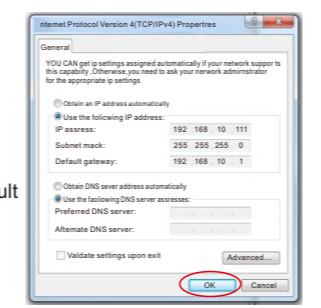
ntemet Protocol Version 4(TCP/IPv4) Propertres

General

YOU CAN get ip settings assigned automatically if your network suppor ts this capabiity .Otherwise,you need to ask your network adminrstrator for the appropriate ip settings

Obtain an IP address automatically

Use the follcwing IP address:

| IP assress: | 192 | 168 | 10 | 111 |
|---|---|---|---|---|
| Subnet mack: | 255 | 255 | 255 | 0 |
| Default gateway: | 192 | 168 | 10 | 1 |

Obtain DNS server address automatically

Use the faciiowing DNS server assresses:

Preferred DNS server:

Aftemate DNS server:

Validate settings upon exit

Advanced...

OK

Cancel

ult